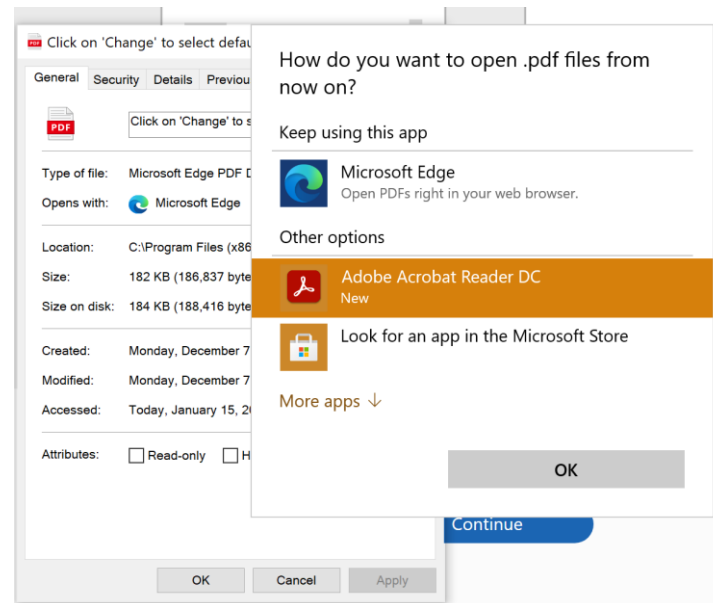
Click on 'Change' to select defau

General | Security | Details | Previou

PDF

Click on 'Change' to s

Type of file: Microsoft Edge PDF D

Opens with: Microsoft Edge

Location: C:\Program Files (x86

Size: 182 KB (186,837 byte

Size on disk: 184 KB (188,416 byte

Created: Monday, December 7

Modified: Monday, December 7

Accessed: Today, January 15, 2

Attributes: Read-only H

OK Cancel Apply

How do you want to open .pdf files from now on?

Keep using this app

Microsoft Edge
Open PDFs right in your web browser.

Other options

Adobe Acrobat Reader DC
New

Look for an app in the Microsoft Store

More apps ↓

OK

Continue